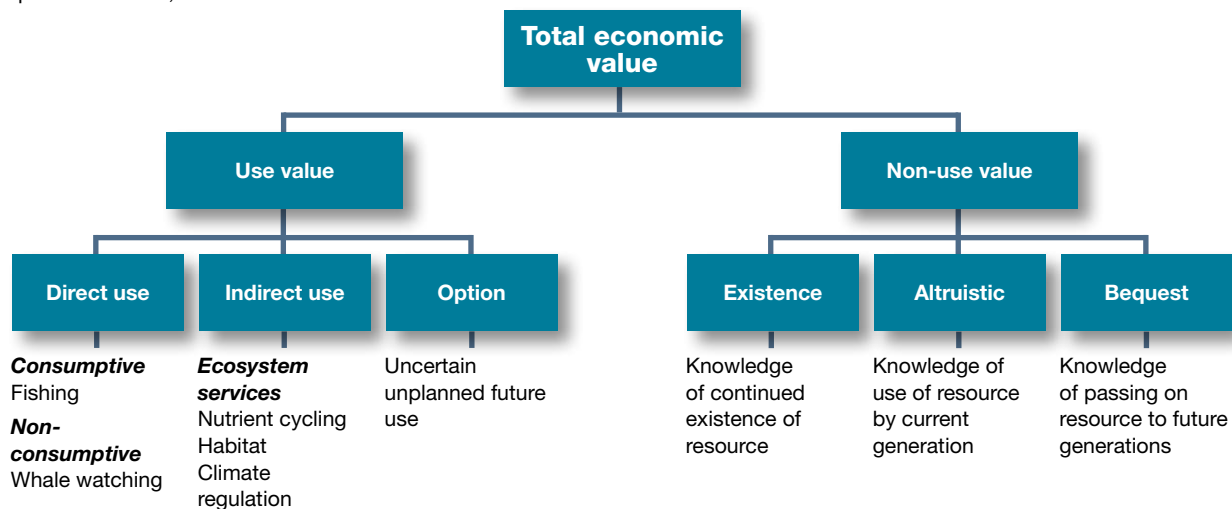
Total economic value

Use value

Non-use value

Direct use

Indirect use

Option

Existence

Altruistic

Bequest

Consumptive
Fishing
Non-consumptive
Whale watching

Ecosystem services
Nutrient cycling
Habitat
Climate regulation

Uncertain unplanned future use

Knowledge of continued existence of resource

Knowledge of use of resource by current generation

Knowledge of passing on resource to future generations